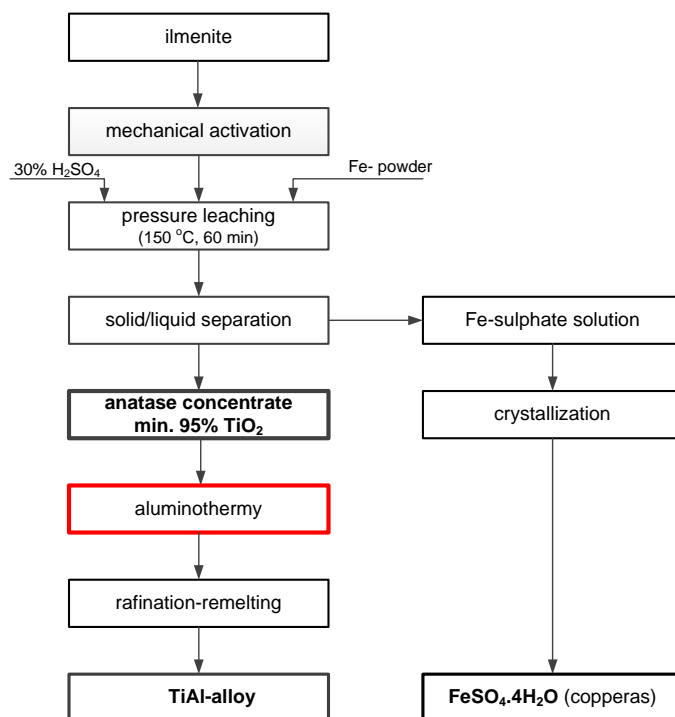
ilmenite

mechanical activation

30% $H_2SO_4$

Fe- powder

pressure leaching
(150 $^oC$, 60 min)

solid/liquid separation

Fe-sulphate solution

anatase concentrate
min. 95% $TiO_2$

crystallization

aluminothermy

rafination-remelting

TiAl-alloy

$FeSO_4.4H_2O$ (copperas)